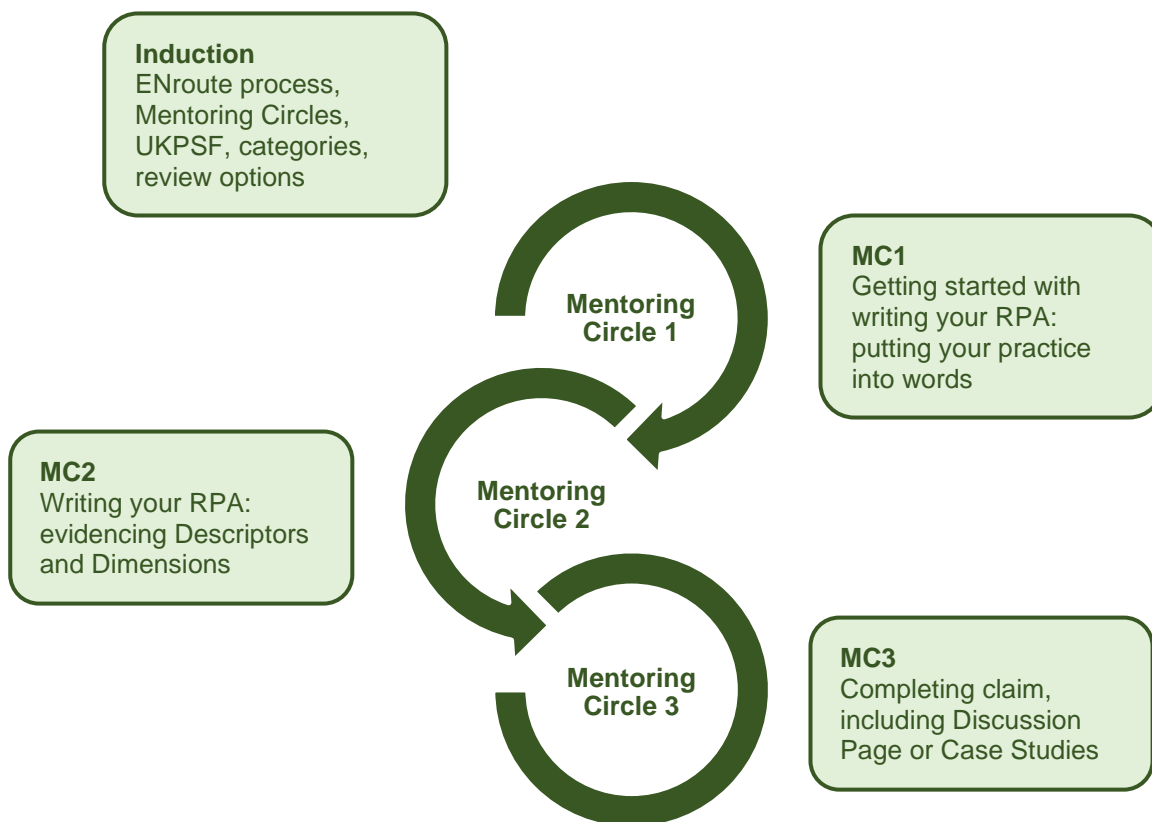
**Induction**
ENroute process, Mentoring Circles, UKPSF, categories, review options

**MC1**
Getting started with writing your RPA: putting your practice into words

Mentoring Circle 1

**MC2**
Writing your RPA: evidencing Descriptors and Dimensions

Mentoring Circle 2

Mentoring Circle 3

**MC3**
Completing claim, including Discussion Page or Case Studies